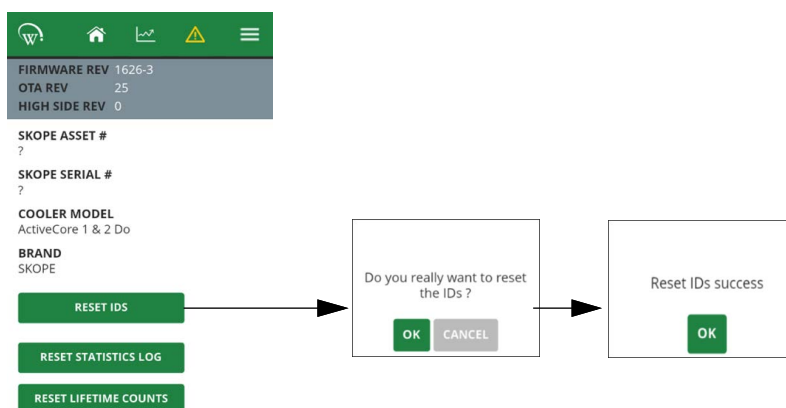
FIRMWARE REV 1626-3
OTA REV 25
HIGH SIDE REV 0

SKOPE ASSET #
?

SKOPE SERIAL #
?

COOLER MODEL
ActiveCore 1 & 2 Do

BRAND
SKOPE

RESET IDS

RESET STATISTICS LOG

RESET LIFETIME COUNTS

Do you really want to reset the IDs ?

OK CANCEL

Reset IDs success

OK